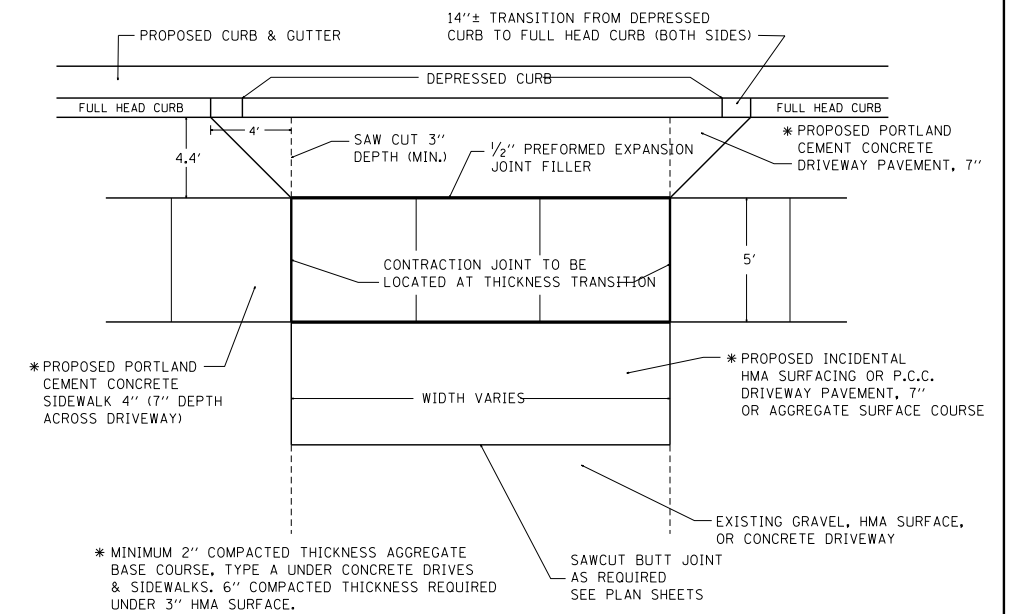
14''± TRANSITION FROM DEPRESSED CURB TO FULL HEAD CURB (BOTH SIDES)

PROPOSED CURB & GUTTER

DEPRESSED CURB

FULL HEAD CURB

FULL HEAD CURB

4'

4.4'

SAW CUT 3'' DEPTH (MIN.)

$\frac{1}{2}$'' PREFORMED EXPANSION JOINT FILLER

* PROPOSED PORTLAND CEMENT CONCRETE DRIVEWAY PAVEMENT, 7''

CONTRACTION JOINT TO BE LOCATED AT THICKNESS TRANSITION

5'

* PROPOSED PORTLAND CEMENT CONCRETE SIDEWALK 4'' (7'' DEPTH ACROSS DRIVEWAY)

* PROPOSED INCIDENTAL HMA SURFACING OR P.C.C. DRIVEWAY PAVEMENT, 7'' OR AGGREGATE SURFACE COURSE

WIDTH VARIES

EXISTING GRAVEL, HMA SURFACE, OR CONCRETE DRIVEWAY

* MINIMUM 2'' COMPACTED THICKNESS AGGREGATE BASE COURSE, TYPE A UNDER CONCRETE DRIVES & SIDEWALKS. 6'' COMPACTED THICKNESS REQUIRED UNDER 3'' HMA SURFACE.

SAWCUT BUTT JOINT AS REQUIRED SEE PLAN SHEETS